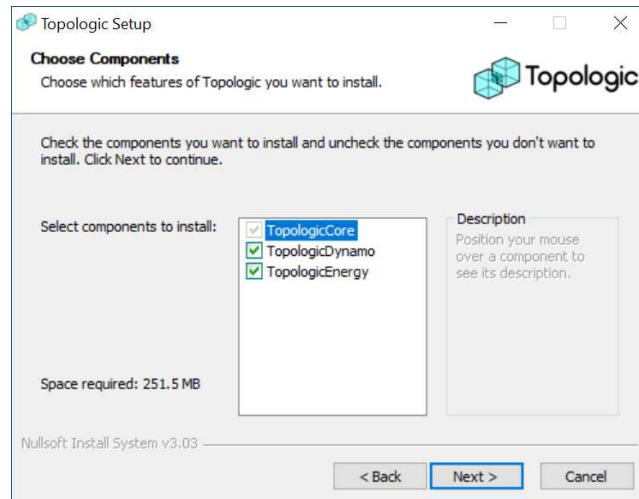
Topologic Setup

Choose Components
Choose which features of Topologic you want to install.

Topologic

Check the components you want to install and uncheck the components you don't want to install. Click Next to continue.

Select components to install:

TopologicCore
TopologicDynamo
TopologicEnergy

Description
Position your mouse over a component to see its description.

Space required: 251.5 MB

Nullsoft Install System v3.03

< Back
Next >
Cancel